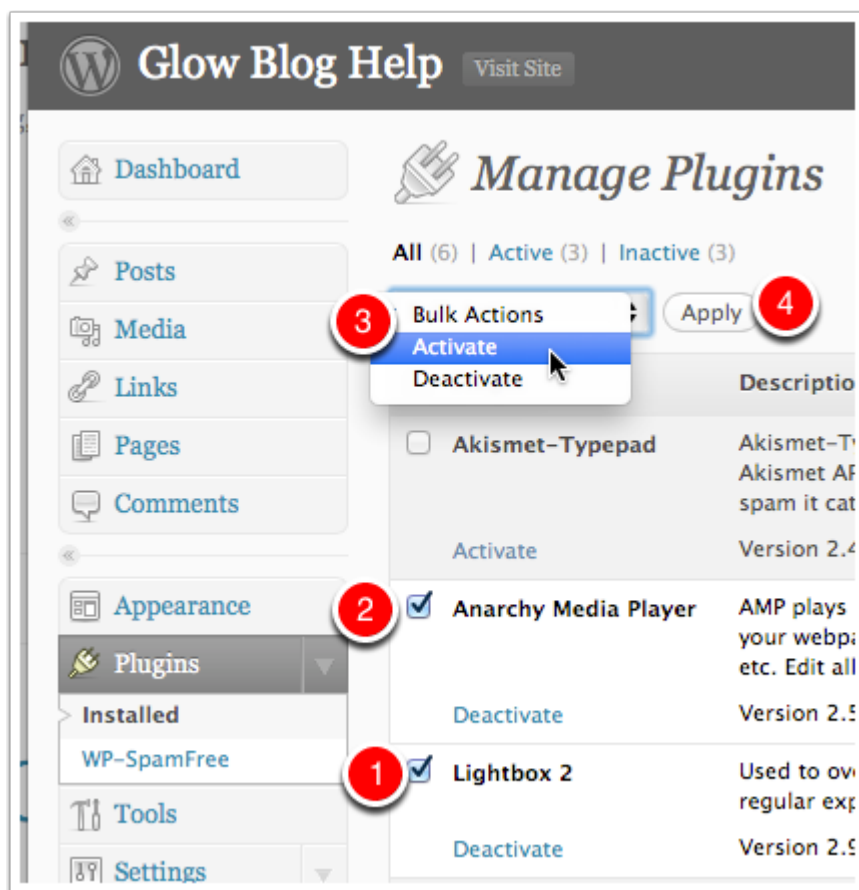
Glow Blog Help Visit Site

Dashboard

Posts

Media

Links

Pages

Comments

Appearance

Plugins

Installed

WP-SpamFree

Tools

Settings

Manage Plugins

All (6) | Active (3) | Inactive (3)

3 Bulk Actions

Activate

Deactivate

Apply 4

Descriptio

Akismet-Typepad

Akismet-Ty Akismet AP spam it cat

Activate

Version 2.4

2 Anarchy Media Player

AMP plays your webpa etc. Edit all

Deactivate

Version 2.5

1 Lightbox 2

Used to ove regular exp

Deactivate

Version 2.9